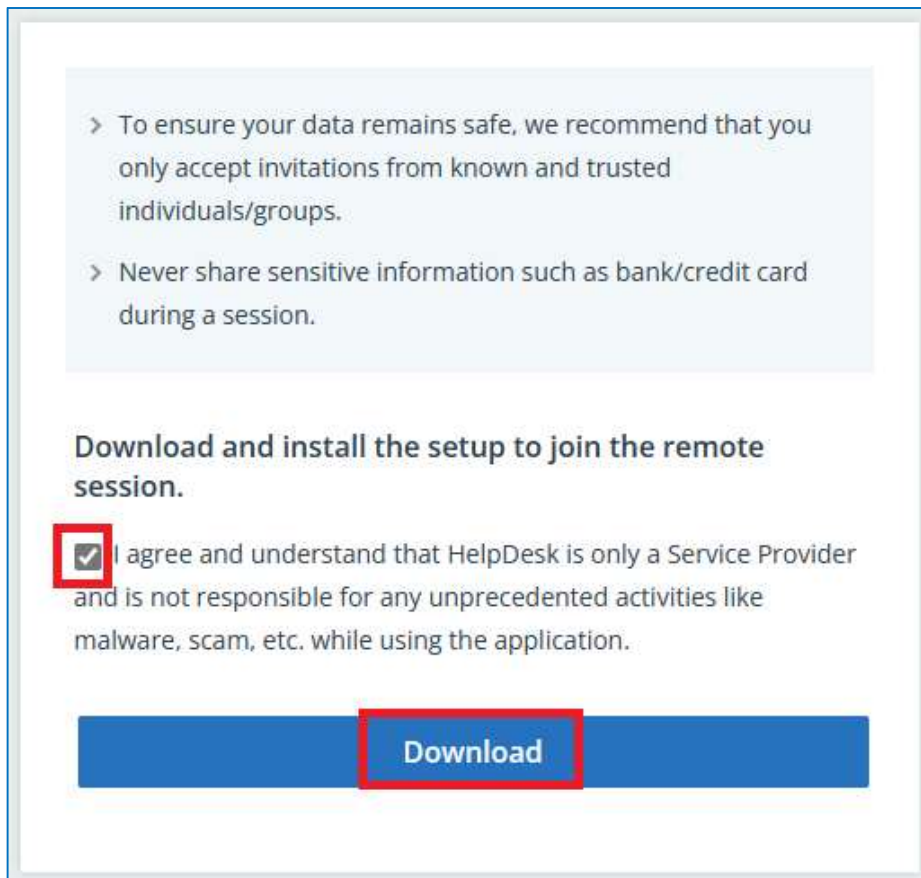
> To ensure your data remains safe, we recommend that you only accept invitations from known and trusted individuals/groups.

> Never share sensitive information such as bank/credit card during a session.

Download and install the setup to join the remote session.

I agree and understand that HelpDesk is only a Service Provider and is not responsible for any unprecedented activities like malware, scam, etc. while using the application.

Download